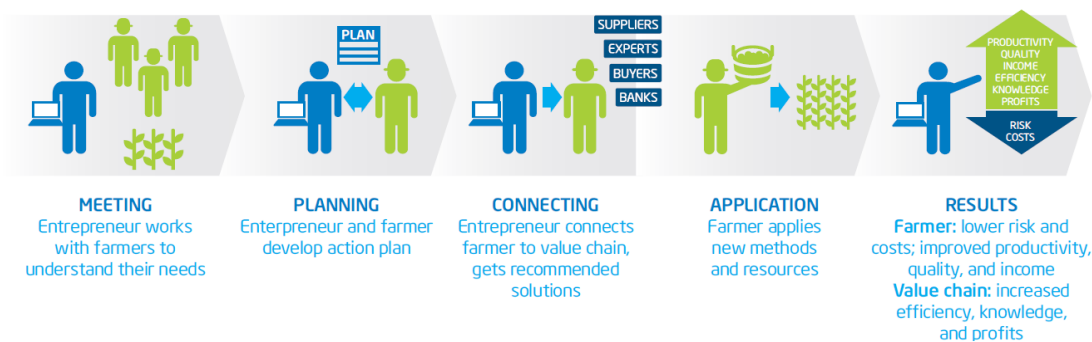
PLAN

SUPPLIERS
EXPERTS
BUYERS
BANKS

PRODUCTIVITY
QUALITY
INCOME
EFFICIENCY
KNOWLEDGE
PROFITS

RISK
COSTS

MEETING
Entrepreneur works with farmers to understand their needs

PLANNING
Enterpreneur and farmer develop action plan

CONNECTING
Entrepreneur connects farmer to value chain, gets recommended solutions

APPLICATION
Farmer applies new methods and resources

RESULTS
Farmer: lower risk and costs; improved productivity, quality, and income
Value chain: increased efficiency, knowledge, and profits